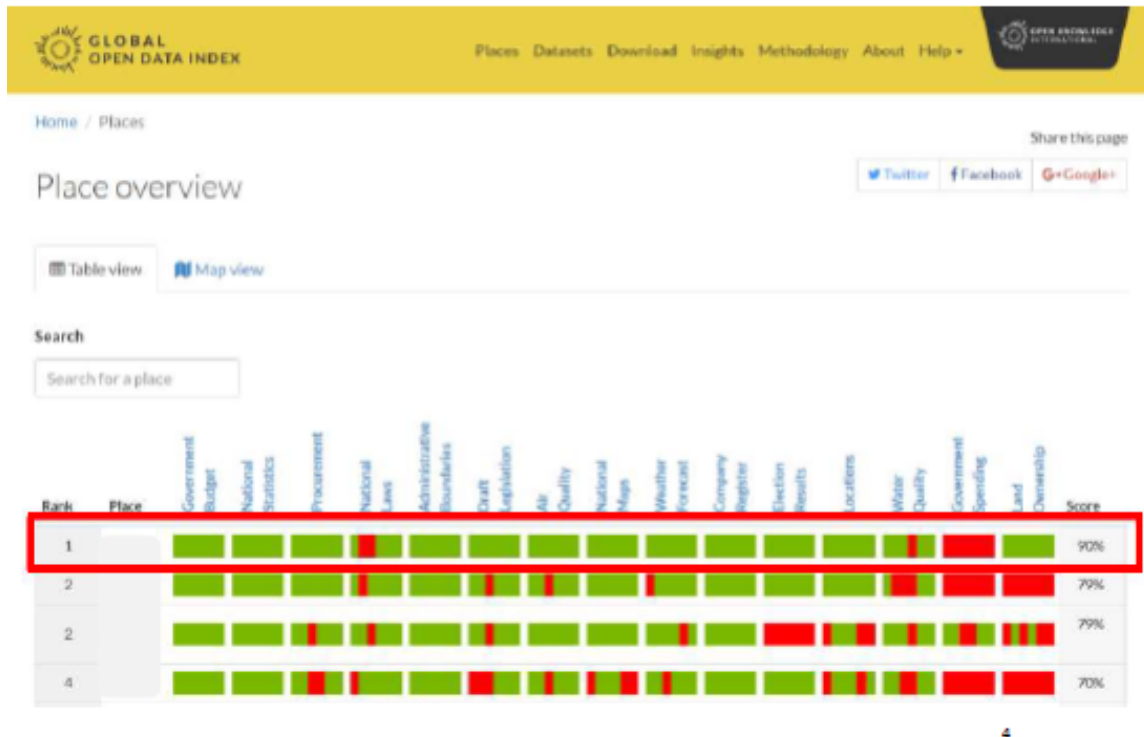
GLOBAL OPEN DATA INDEX

Places Datasets Download Insights Methodology About Help ▾

OPEN KNOWLEDGE INTERNATIONAL

Home / Places

Share this page

Place overview

Twitter Facebook G+Google+

Table view Map view

Search

Search for a place

| Rank | Place | Government Budget | National Statistics | Procurement | National Laws | Administrative Boundaries | Draft Legislation | Air Quality | National Maps | Weather Forecast | Company Register | Election Results | Locations | Water Quality | Government Spending | Land Ownership | Score |
|---|---|---|---|---|---|---|---|---|---|---|---|---|---|---|---|---|---|
| 1 | | | | | | | | | | | | | | | | | 90% |
| 2 | | | | | | | | | | | | | | | | | 79% |
| 2 | | | | | | | | | | | | | | | | | 79% |
| 4 | | | | | | | | | | | | | | | | | 70% |

4